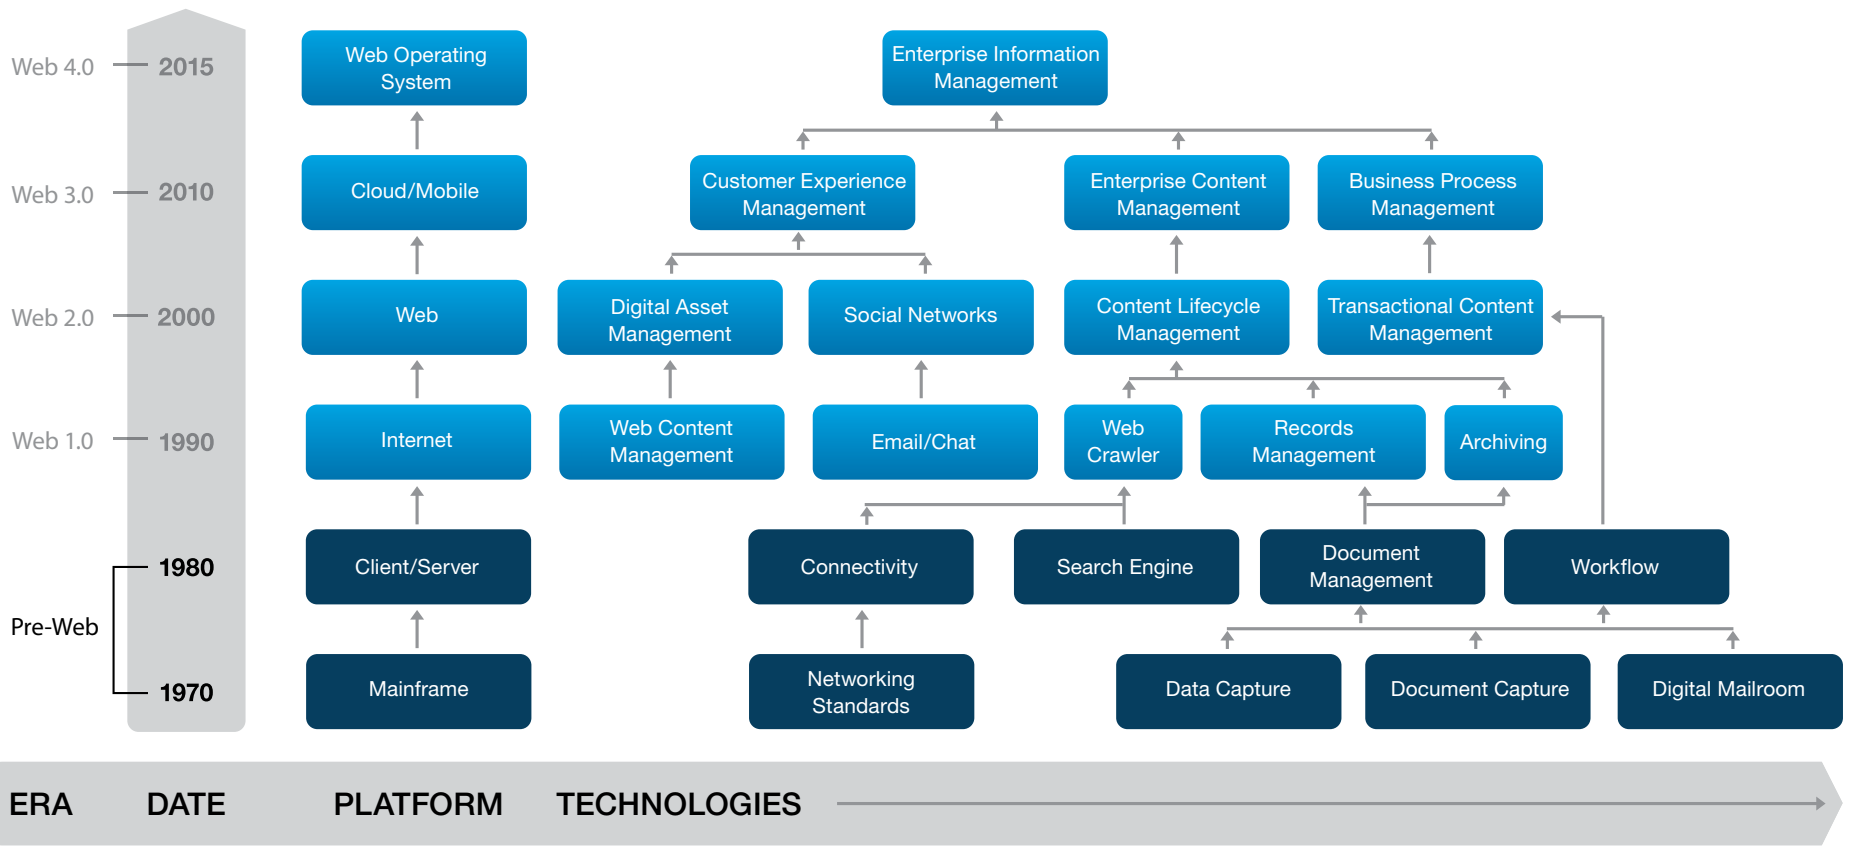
Web 4.0 2015

Web 3.0 2010

Web 2.0 2000

Web 1.0 1990

1980

Pre-Web

1970

Web Operating System

Cloud/Mobile

Web

Internet

Client/Server

Mainframe

Enterprise Information Management

Customer Experience Management

Enterprise Content Management

Business Process Management

Digital Asset Management

Social Networks

Content Lifecycle Management

Transactional Content Management

Web Content Management

Email/Chat

Web Crawler

Records Management

Archiving

Connectivity

Search Engine

Document Management

Workflow

Networking Standards

Data Capture

Document Capture

Digital Mailroom

ERA DATE PLATFORM TECHNOLOGIES